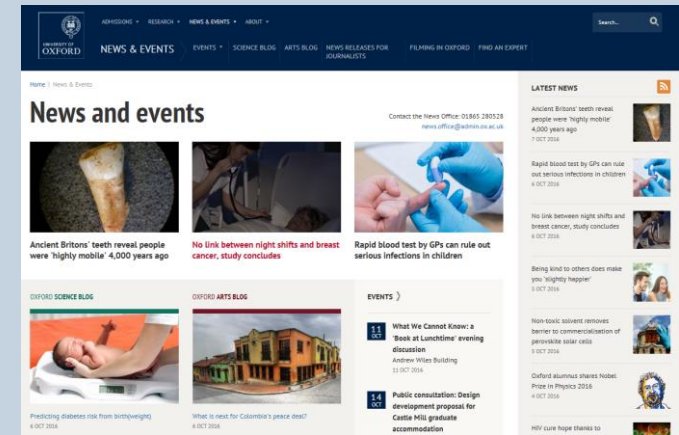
UNIVERSITY OF OXFORD

ADMISSIONS ▾ RESEARCH ▾ NEWS & EVENTS ▾ ABOUT ▾

Search...

NEWS & EVENTS

EVENTS ▾ SCIENCE BLOG ARTS BLOG NEWS RELEASES FOR JOURNALISTS FILMING IN OXFORD FIND AN EXPERT

Home | News & Events

News and events

Contact the News Office: 01865 280528
news.office@admin.ox.ac.uk

Ancient Britons' teeth reveal people were 'highly mobile' 4,000 years ago

No link between night shifts and breast cancer, study concludes

Rapid blood test by GPs can rule out serious infections in children

OXFORD SCIENCE BLOG

Predicting diabetes risk from birth(weight)
6 OCT 2016

OXFORD ARTS BLOG

What is next for Colombia's peace deal?
6 OCT 2016

EVENTS

11 OCT
What We Cannot Know: a 'Book at Lunchtime' evening discussion
Andrew Wiles Building
11 OCT 2016

14 OCT
Public consultation: Design development proposal for Castle Mill graduate accommodation

LATEST NEWS

Ancient Britons' teeth reveal people were 'highly mobile' 4,000 years ago
7 OCT 2016

Rapid blood test by GPs can rule out serious infections in children
6 OCT 2016

No link between night shifts and breast cancer, study concludes
6 OCT 2016

Being kind to others does make you 'slightly happier'
5 OCT 2016

Non-toxic solvent removes barrier to commercialisation of perovskite solar cells
5 OCT 2016

Oxford alumnus shares Nobel Prize in Physics 2016
4 OCT 2016

HIV cure hope thanks to